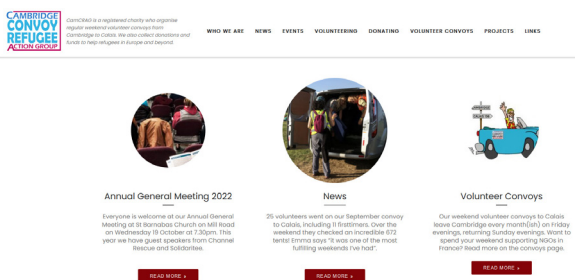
CAMBRIDGE CONVOY REFUGEE ACTION GROUP

CamCRAG is a registered charity who organise regular weekend volunteer convoys from Cambridge to Calais. We also collect donations and funds to help refugees in Europe and beyond.

WHO WE ARE NEWS EVENTS VOLUNTEERING DONATING VOLUNTEER CONVOYS PROJECTS LINKS

Annual General Meeting 2022

Everyone is welcome at our Annual General Meeting at St Barnabas Church on Mill Road on Wednesday 19 October at 7:30pm. This year we have guest speakers from Channel Rescue and Solidaritee.

READ MORE »

News

25 volunteers went on our September convoy to Calais, including 11 firsttimers. Over the weekend they checked an incredible 672 tents! Emma says "it was one of the most fulfilling weekends I've had".

READ MORE »

Volunteer Convoys

Our weekend volunteer convoys to Calais leave Cambridge every month(ish) on Friday evenings, returning Sunday evenings. Want to spend your weekend supporting NGOs in France? Read more on the convoys page.

READ MORE »